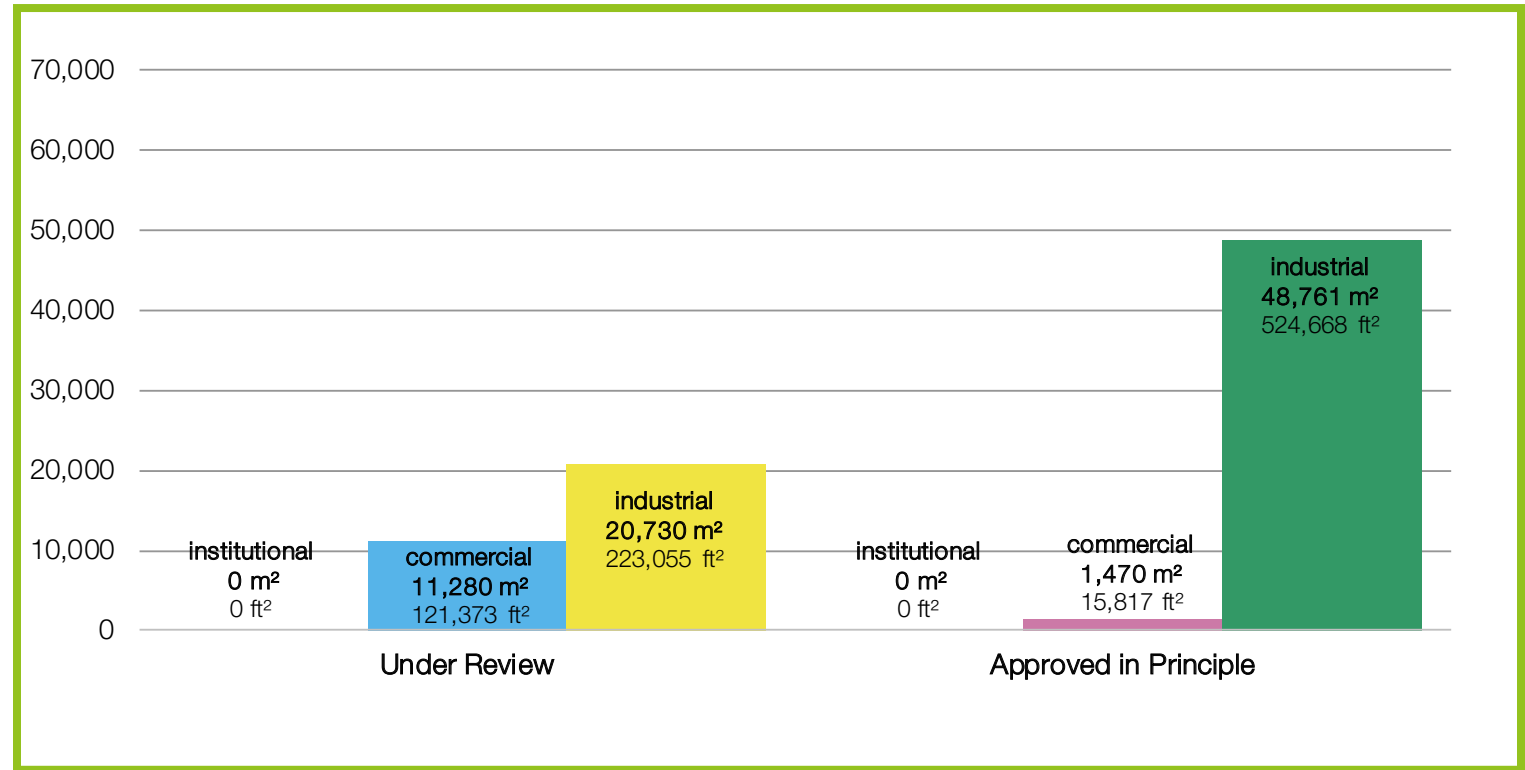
70,000
60,000
50,000
40,000
30,000
20,000
10,000
0

institutional
**0 m²**
0 ft²

commercial
**11,280 m²**
121,373 ft²

industrial
**20,730 m²**
223,055 ft²

Under Review

institutional
**0 m²**
0 ft²

commercial
**1,470 m²**
15,817 ft²

industrial
**48,761 m²**
524,668 ft²

Approved in Principle